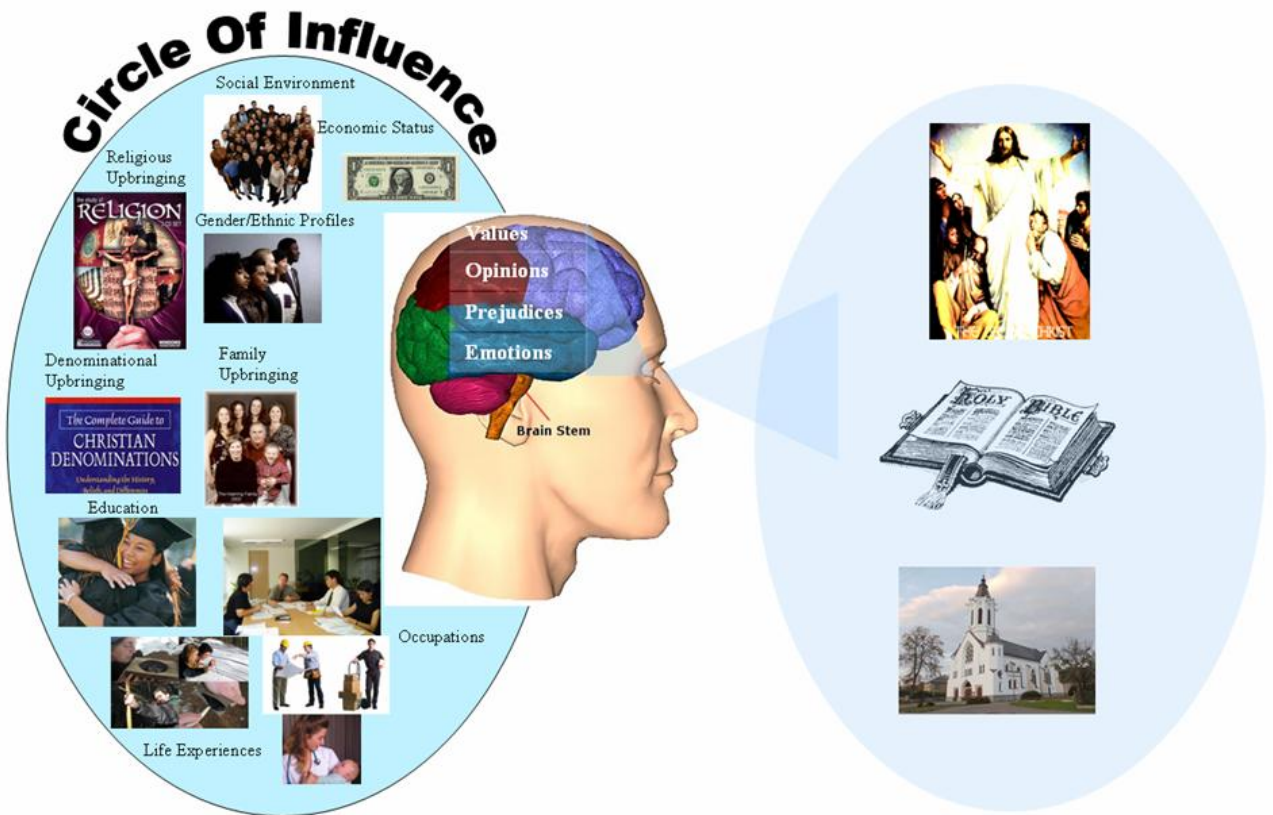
Circle Of Influence

Social Environment

Economic Status

Religious Upbringing

RELIGION

Gender/Ethnic Profiles

Values

Opinions

Prejudices

Emotions

Brain Stem

Denominational Upbringing

Family Upbringing

The Complete Guide to CHRISTIAN DENOMINATIONS

Education

Occupations

Life Experiences

HOLY BIBLE